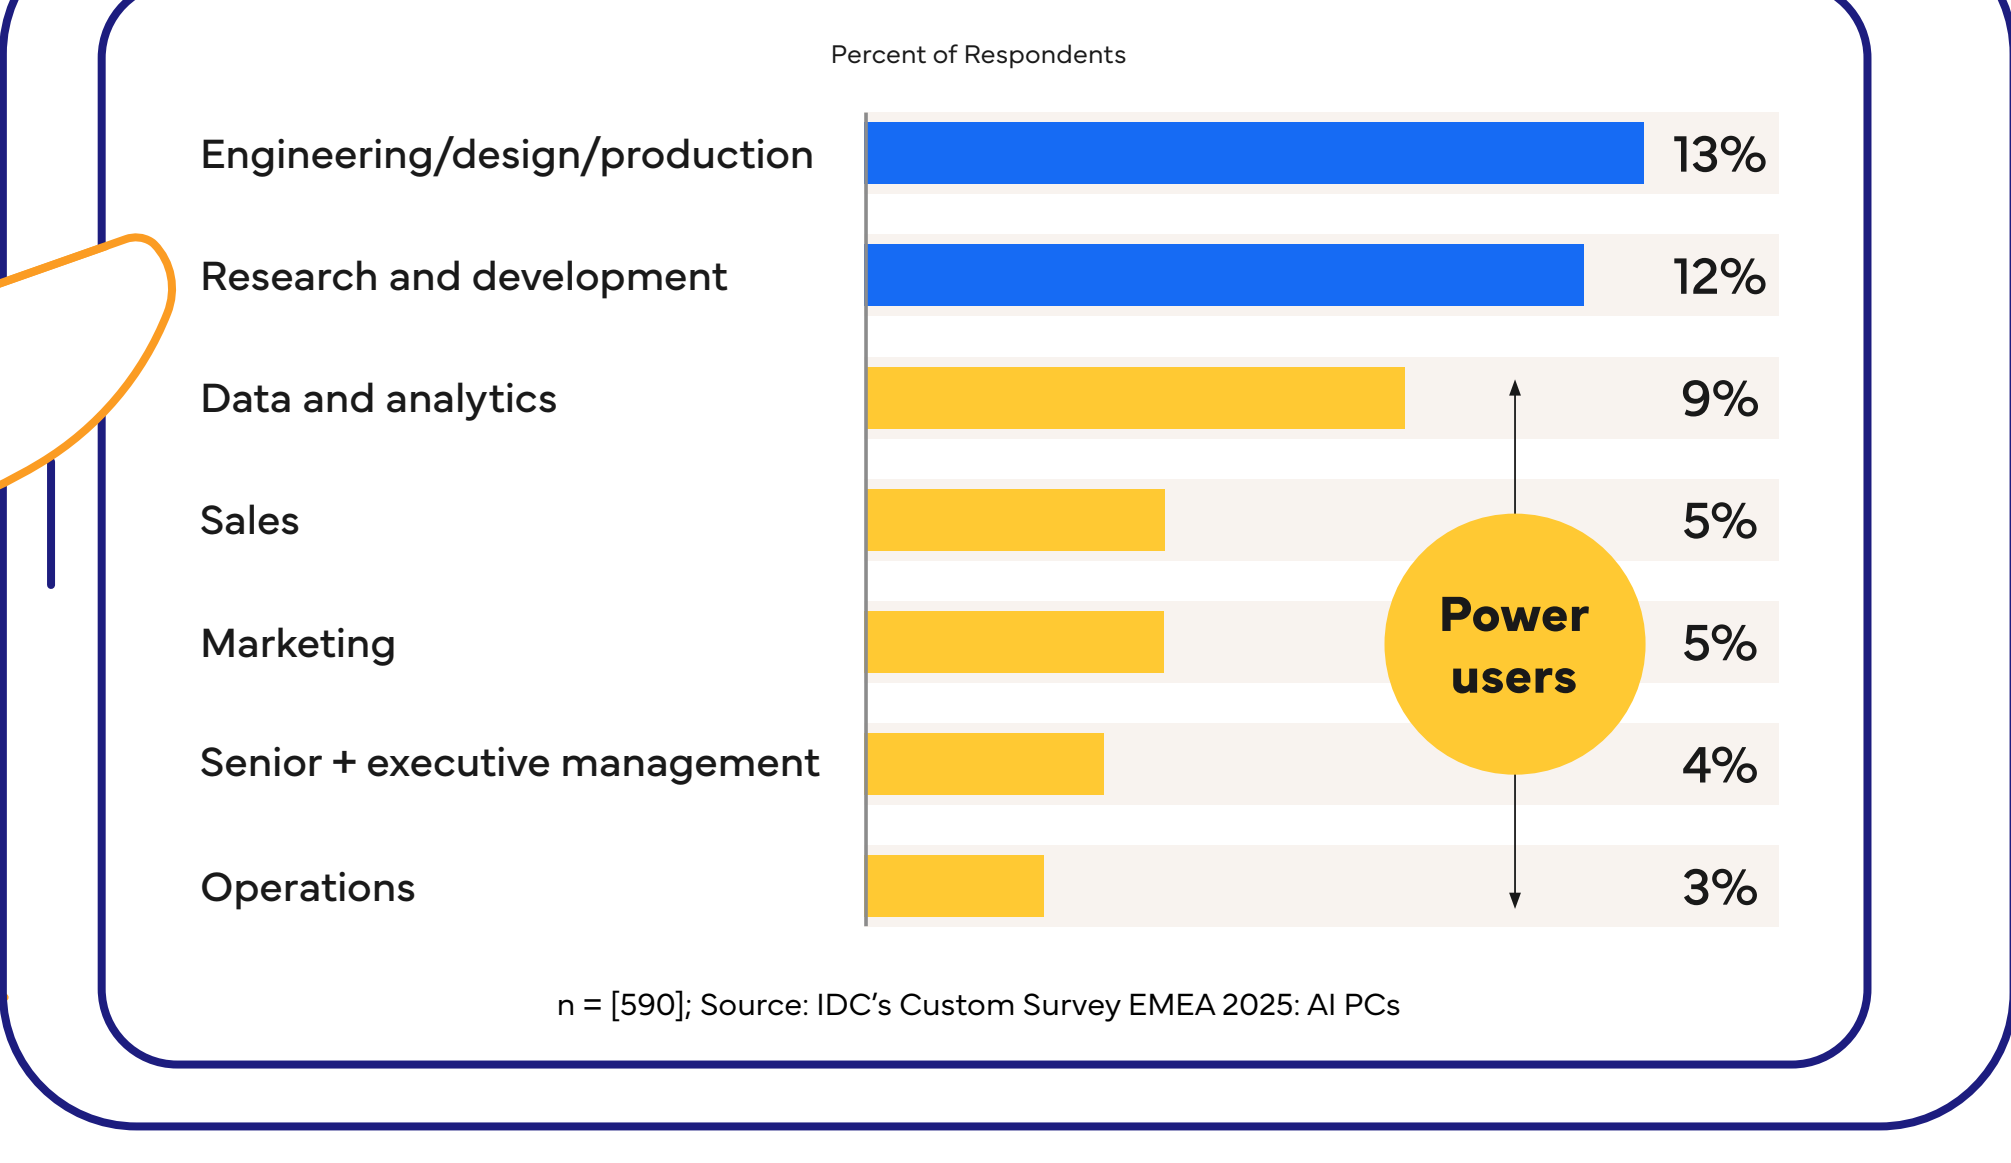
Percent of Respondents

Engineering/design/production 13%

Research and development 12%

Data and analytics 9%

Sales 5%

Marketing 5%

Senior + executive management 4%

Operations 3%

Power users

n = [590]; Source: IDC's Custom Survey EMEA 2025: AI PCs